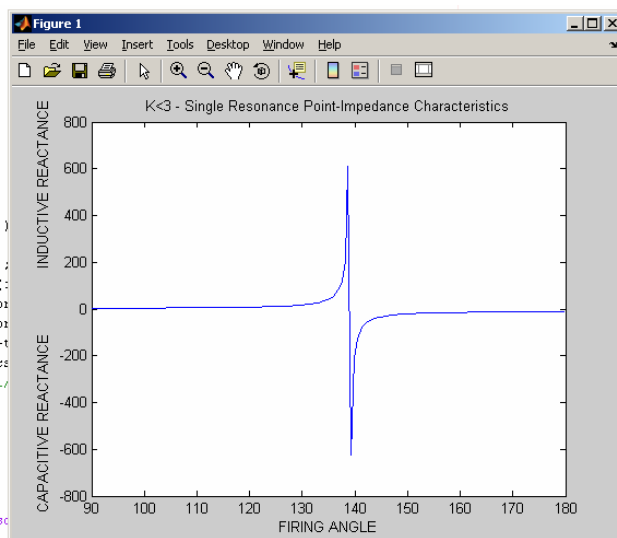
Figure 1

File Edit View Insert Tools Desktop Window Help

K<3 - Single Resonance Point-Impedance Characteristics

INDUCTIVE REACTANCE

CAPACITIVE REACTANCE

800
600
400
200
0
-200
-400
-600
-800

90 100 110 120 130 140 150 160 170 180

FIRING ANGLE